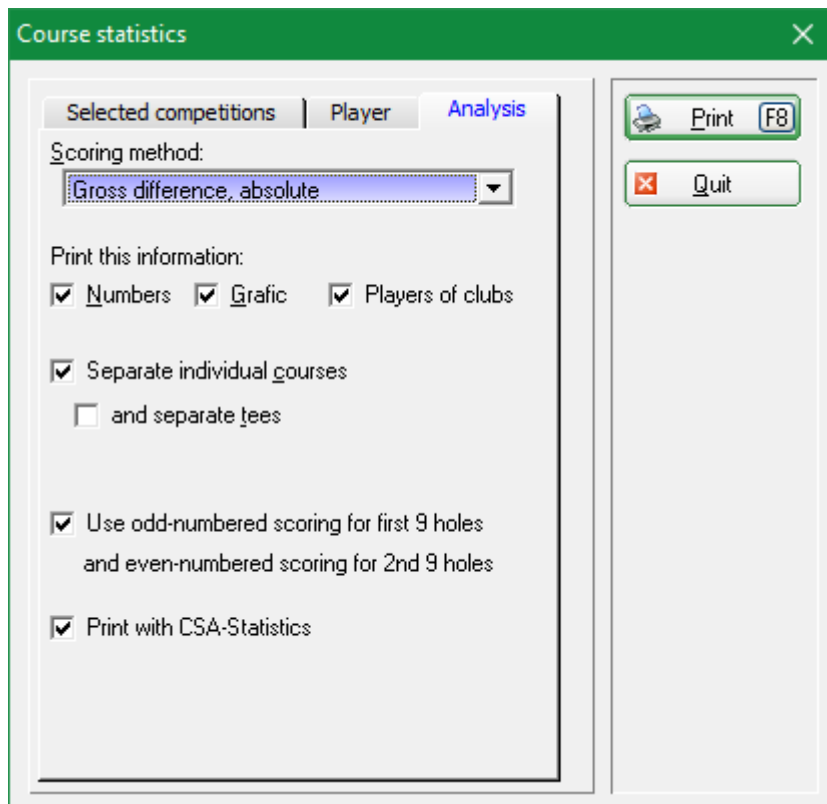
Course statistics
×

Selected competitions | Player | Analysis

Scoring method:
Gross difference, absolute

Print this information:
☑ Numbers ☑ Grafic ☑ Players of clubs

☑ Separate individual courses
☐ and separate tees

☑ Use odd-numbered scoring for first 9 holes and even-numbered scoring for 2nd 9 holes

☑ Print with CSA-Statistics

Print F8
Quit